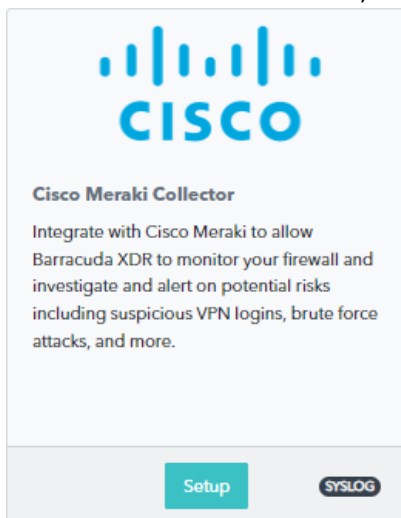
CISCO

Cisco Meraki Collector

Integrate with Cisco Meraki to allow Barracuda XDR to monitor your firewall and investigate and alert on potential risks including suspicious VPN logins, brute force attacks, and more.

Setup

SYSLOG